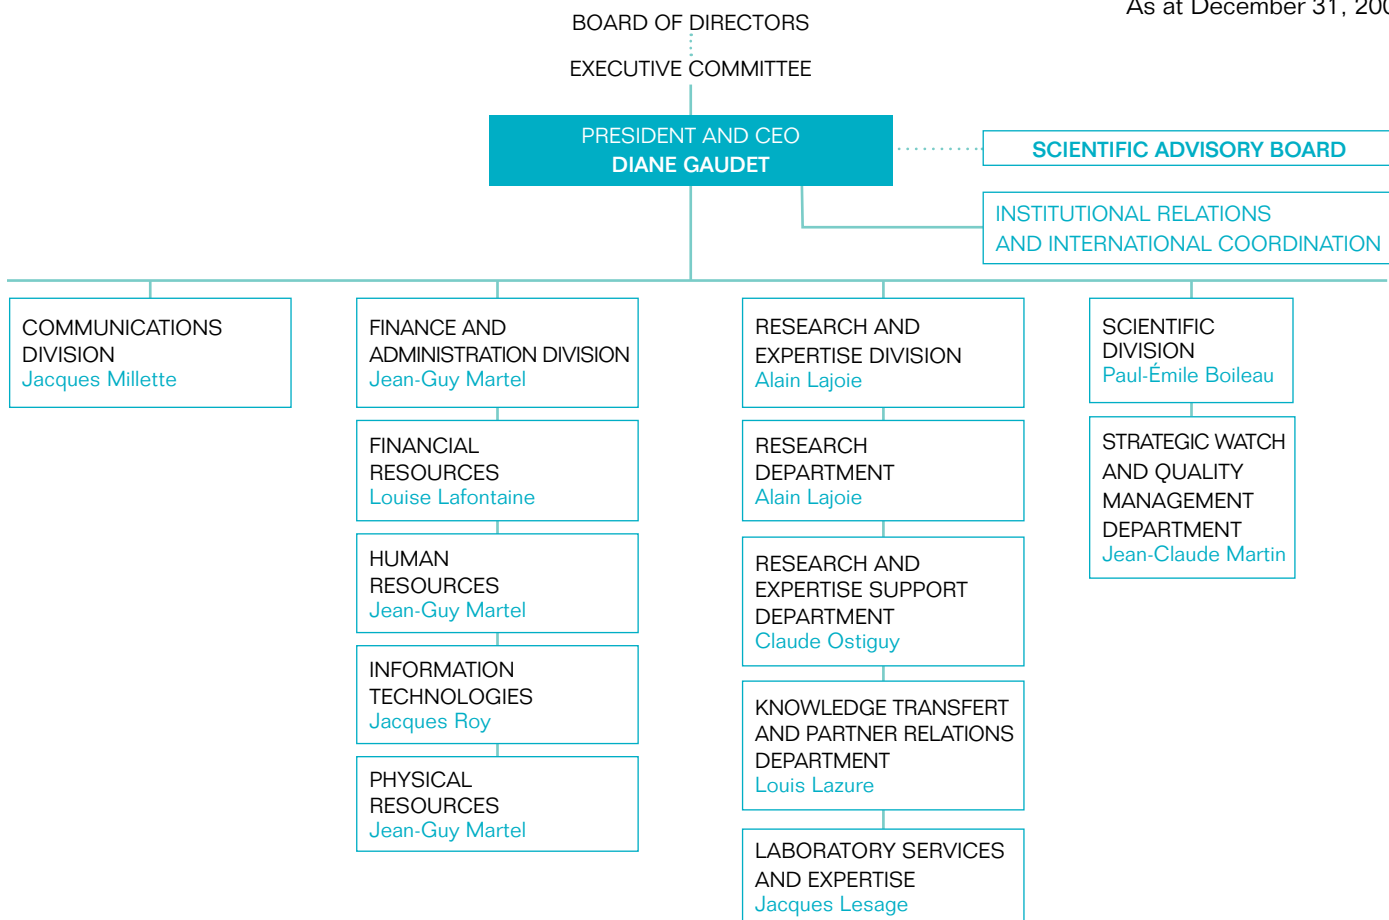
As at December 31, 20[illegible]

BOARD OF DIRECTORS

EXECUTIVE COMMITTEE

PRESIDENT AND CEO
DIANE GAUDET

SCIENTIFIC ADVISORY BOARD

INSTITUTIONAL RELATIONS
AND INTERNATIONAL COORDINATION

COMMUNICATIONS DIVISION
Jacques Millette

FINANCE AND ADMINISTRATION DIVISION
Jean-Guy Martel

FINANCIAL RESOURCES
Louise Lafontaine

HUMAN RESOURCES
Jean-Guy Martel

INFORMATION TECHNOLOGIES
Jacques Roy

PHYSICAL RESOURCES
Jean-Guy Martel

RESEARCH AND EXPERTISE DIVISION
Alain Lajoie

RESEARCH DEPARTMENT
Alain Lajoie

RESEARCH AND EXPERTISE SUPPORT DEPARTMENT
Claude Ostiguy

KNOWLEDGE TRANSFERT AND PARTNER RELATIONS DEPARTMENT
Louis Lazure

LABORATORY SERVICES AND EXPERTISE
Jacques Lesage

SCIENTIFIC DIVISION
Paul-Émile Boileau

STRATEGIC WATCH AND QUALITY MANAGEMENT DEPARTMENT
Jean-Claude Martin